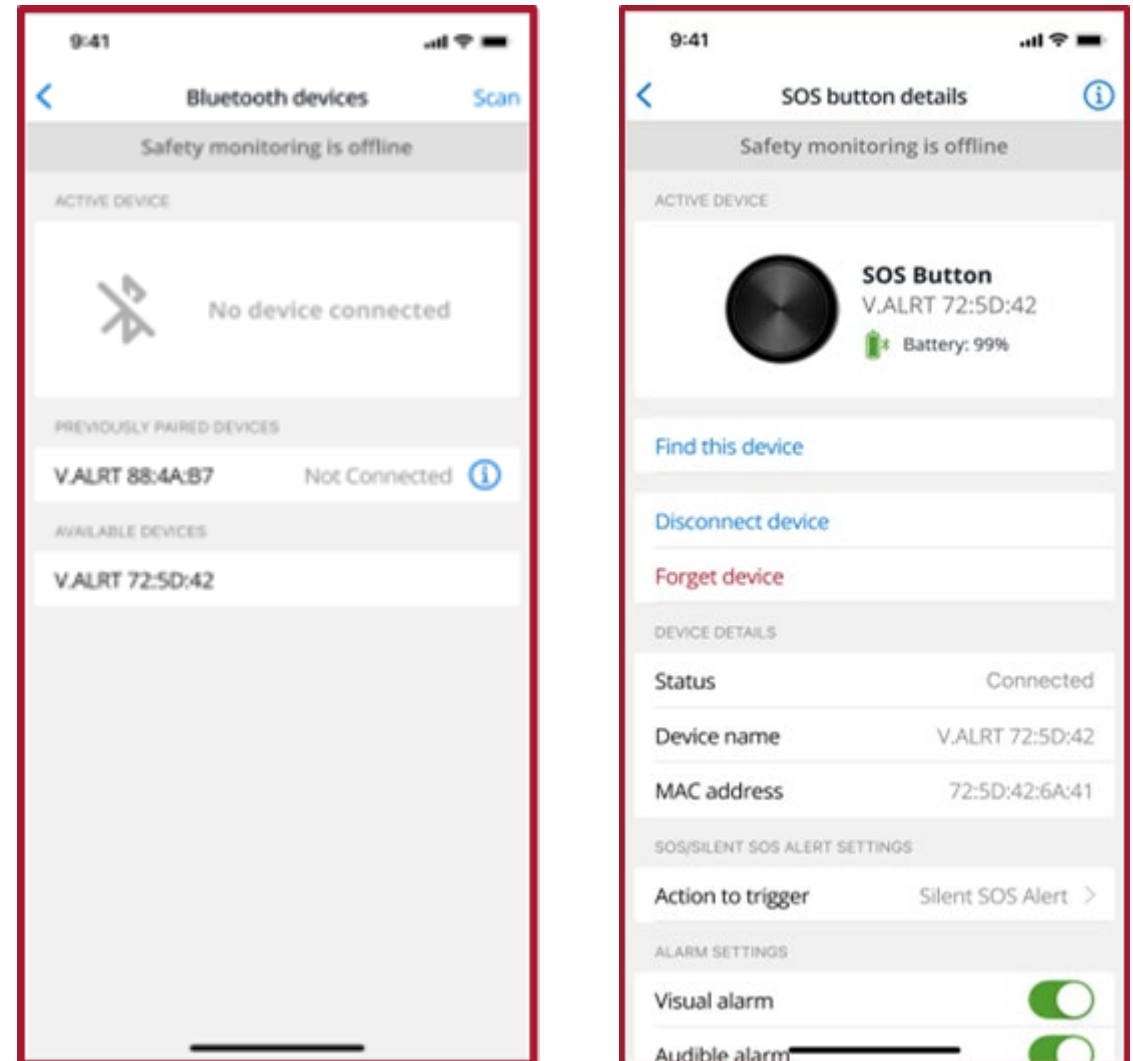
9:41

Bluetooth devices

Scan

Safety monitoring is offline

ACTIVE DEVICE

No device connected

PREVIOUSLY PAIRED DEVICES

V.ALRT 88:4A:B7

Not Connected

AVAILABLE DEVICES

V.ALRT 72:5D:42

9:41

SOS button details

Safety monitoring is offline

ACTIVE DEVICE

SOS Button

V.ALRT 72:5D:42

Battery: 99%

Find this device

Disconnect device

Forget device

DEVICE DETAILS

| | |
|---|---|
| Status | Connected |
| Device name | V.ALRT 72:5D:42 |
| MAC address | 72:5D:42:6A:41 |

SOS/SILENT SOS ALERT SETTINGS

Action to trigger

Silent SOS Alert

ALARM SETTINGS

Visual alarm

Audible alarm